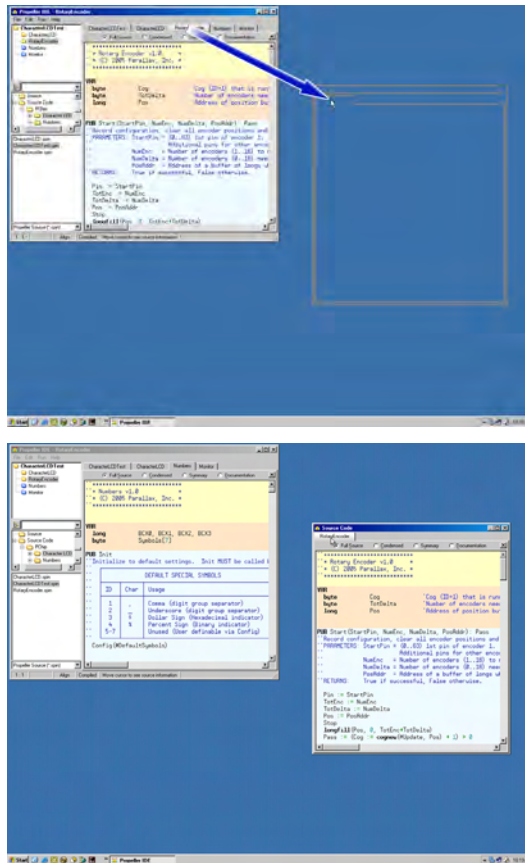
Propeller IDE - RotaryEncoder
File Edit Run Help
CharacterLCDText
CharacterLCD
RotaryEncoder
Numbers
Monitor
CharacterLCDText | CharacterLCD | Rotary | Numbers | Monitor
* Rotary Encoder v1.0 *
* (C) 2005 Parallax, Inc. *
VAR
byte Cog 'Cog (ID+1) that is run
byte TotDelta 'Number of encoders nee
long Pos 'Address of position bu
PUB Start(StartPin, NumEnc, NumDelta, PosAddr) Pass
Record configuration, clear all encoder positions and
PARAMETERS: StartPin = (0..63) 1st pin of encoder 1.
Additional pins for other enco
NumEnc = Number of encoders (1..16) to
NumDelta = Number of encoders (0..16) nee
PosAddr = Address of a buffer of longs w
RETURNS: True if successful, false otherwise.
Pin := StartPin
TotEnc := NumEnc
TotDelta := NumDelta
Pos := PosAddr
Stop
longfill(Pos
Source
Source Code
CharacterLCD.spin
RotaryEncoder.spin
Propeller Source (*.spin)
Align Compiled Move cursor to see source information
Start Propeller IDE

Propeller IDE - RotaryEncoder
File Edit Run Help
CharacterLCDText
CharacterLCD
RotaryEncoder
Numbers
Monitor
CharacterLCDText | CharacterLCD | Numbers | Monitor
Full Source Condensed Summary Documentation
* Numbers v1.0 *
* (C) 2005 Parallax, Inc. *
VAR
long BCX0, BCX1, BCX2, BCX3
byte Symbols[7]
PUB Init
Initialize to default settings. Init MUST be called f
DEFAULT SPECIAL SYMBOLS
| ID | Char | Usage |
|---|---|---|
| 1 | , | Comma (digit group separator) |
| 2 | _ | Underscore (digit group separator) |
| 3 | $ | Dollar Sign (Hexadecimal indicator) |
| 4 | % | Percent Sign (Binary indicator) |
| 5-7 | | Unused (User definable via Config) |
Config(@DefaultSymbols)
Source
Source Code
CharacterLCDText.spin
CharacterLCD.spin
RotaryEncoder.spin
Propeller Source (*.spin)
Align Compiled Move cursor to see source information

Source Code
RotaryEncoder
Full Source Condensed Summary Documentation
* Rotary Encoder v1.0 *
* (C) 2005 Parallax, Inc. *
VAR
byte Cog 'Cog (ID+1) that is run
byte TotDelta 'Number of encoders nee
long Pos 'Address of position bu
PUB Start(StartPin, NumEnc, NumDelta, PosAddr) Pass
Record configuration, clear all encoder positions and
PARAMETERS: StartPin = (0..63) 1st pin of encoder 1.
Additional pins for other enco
NumEnc = Number of encoders (1..16) to
NumDelta = Number of encoders (0..16) nee
PosAddr = Address of a buffer of longs w
RETURNS: True if successful, false otherwise.
Pin := StartPin
TotEnc := NumEnc
TotDelta := NumDelta
Pos := PosAddr
Stop
longfill(Pos, 0, TotEnc+TotDelta)
Pass := (Cog := cognew(@Update, Pos) + 1) > 0
Start Propeller IDE